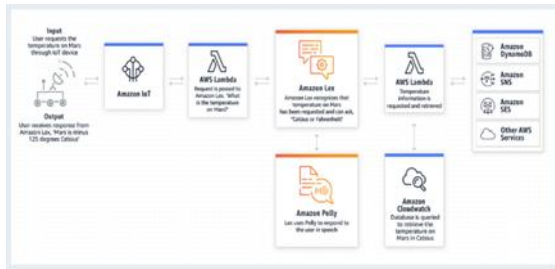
Input
User requests the temperature on Mars through IoT device

Output
User receives response from Amazon Lex, "Mars is minus 125 degrees Celsius"

Amazon IoT

AWS Lambda
Request is passed to Amazon Lex, "What is the temperature on Mars?"

Amazon Lex
Amazon Lex recognizes that temperature on Mars has been requested and can ask, "Celsius or Fahrenheit"

AWS Lambda
Temperature information is requested and retrieved

Amazon DynamoDB

Amazon SNS

Amazon SES

Other AWS Services

Amazon Polly
Lex uses Polly to respond to the user in speech

Amazon Cloudwatch
Database is queried to retrieve the temperature on Mars in Celsius